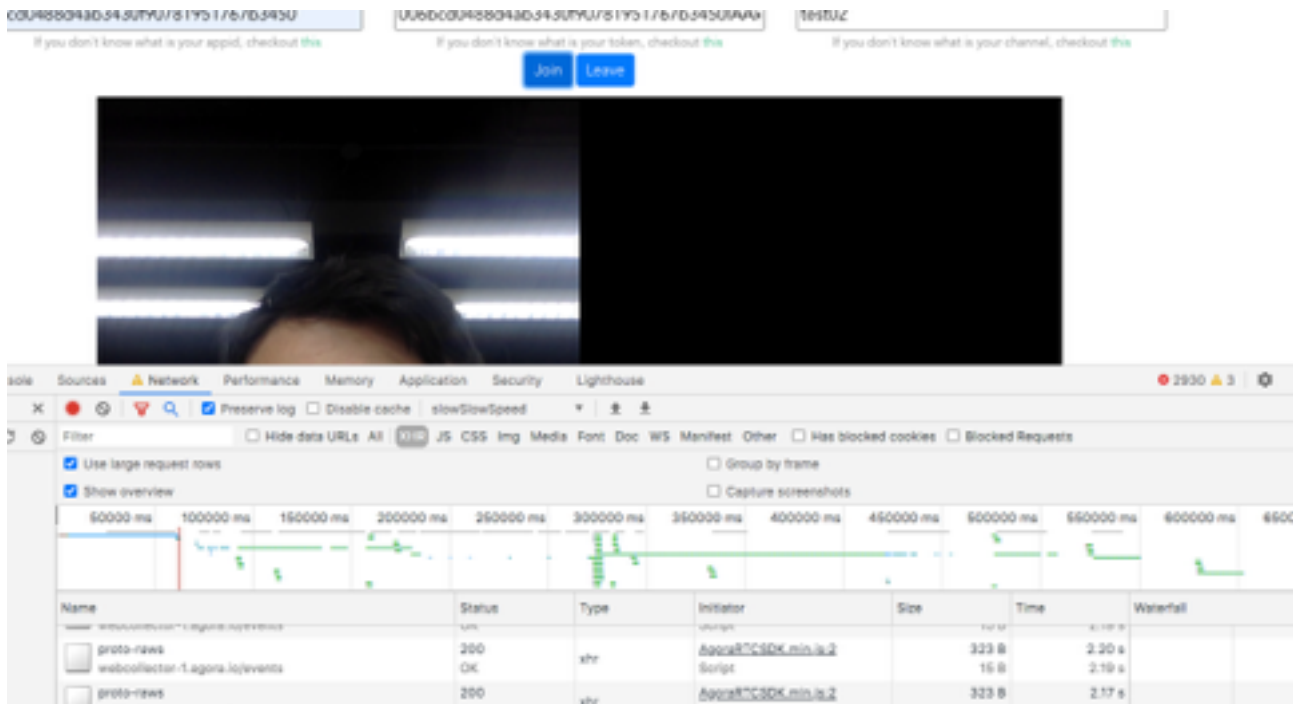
cd0488d4ab343df9078195176763450

If you don't know what is your appid, checkout this

006bcd0488d4ab343df90781951767b3450AAA

If you don't know what is your token, checkout this

test02

If you don't know what is your channel, checkout this

Join Leave

sole Sources Network Performance Memory Application Security Lighthouse

2930 3

Preserve log Disable cache slowSlowSpeed

Filter Hide data URLs All XHR JS CSS Img Media Font Doc WS Manifest Other Has blocked cookies Blocked Requests

Use large request rows

Group by frame

Show overview

Capture screenshots

50000 ms 100000 ms 150000 ms 200000 ms 250000 ms 300000 ms 350000 ms 400000 ms 450000 ms 500000 ms 550000 ms 600000 ms 650

| Name | Status | Type | Initiator | Size | Time | Waterfall |
|---|---|---|---|---|---|---|
| webcollector-1.agora.io/events | OK | | Script | 15 B | 2.19 s | |
| proto-raws webcollector-1.agora.io/events | 200 OK | xhr | AgoraRTCSDK.min.js:2 Script | 323 B 15 B | 2.20 s 2.19 s | |
| proto-raws | 200 | xhr | AgoraRTCSDK.min.js:2 | 323 B | 2.17 s | |